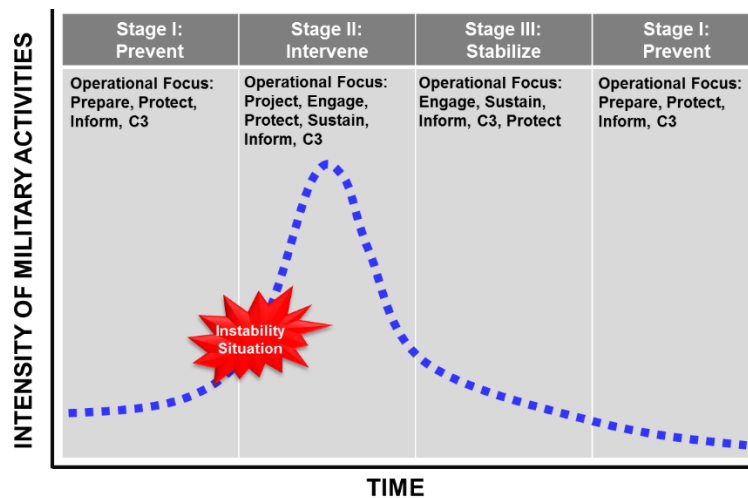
INTENSITY OF MILITARY ACTIVITIES

| Stage I: Prevent | Stage II: Intervene | Stage III: Stabilize | Stage I: Prevent |
|---|---|---|---|
| Operational Focus: Prepare, Protect, Inform, C3 | Operational Focus: Project, Engage, Protect, Sustain, Inform, C3 | Operational Focus: Engage, Sustain, Inform, C3, Protect | Operational Focus: Prepare, Protect, Inform, C3 |

Instability Situation

TIME